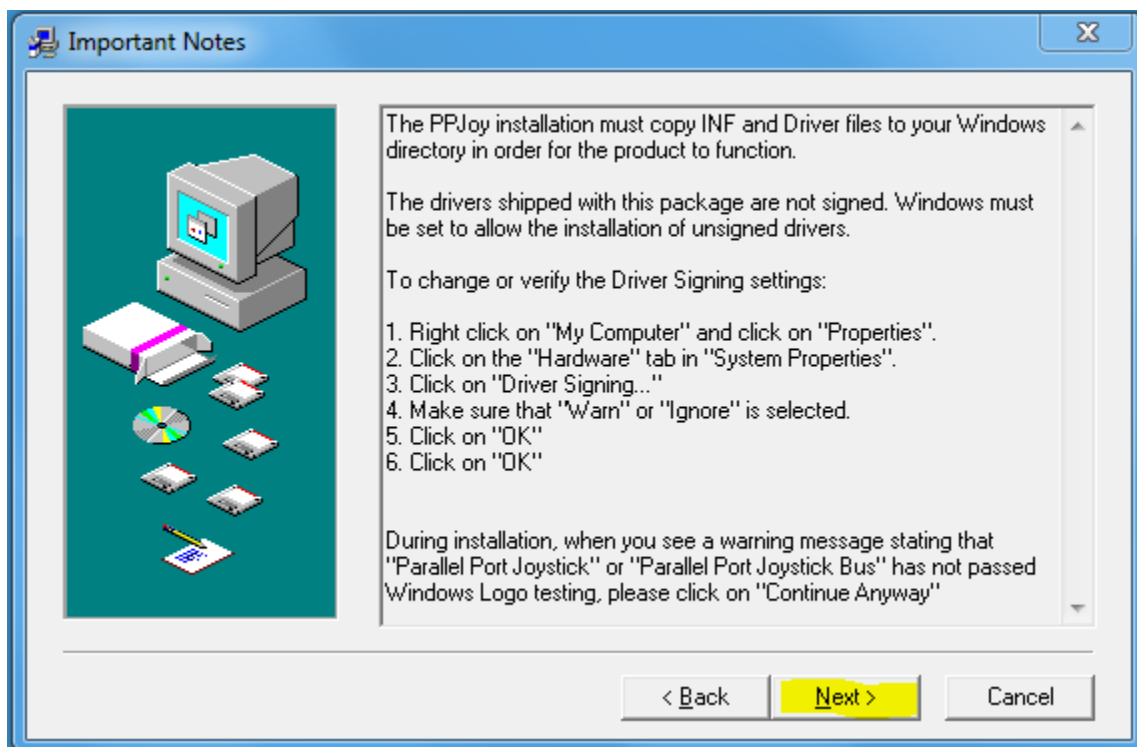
Important Notes

The PPJoy installation must copy INF and Driver files to your Windows directory in order for the product to function.

The drivers shipped with this package are not signed. Windows must be set to allow the installation of unsigned drivers.

To change or verify the Driver Signing settings:

1. Right click on "My Computer" and click on "Properties".
2. Click on the "Hardware" tab in "System Properties".
3. Click on "Driver Signing..."
4. Make sure that "Warn" or "Ignore" is selected.
5. Click on "OK"
6. Click on "OK"

During installation, when you see a warning message stating that "Parallel Port Joystick" or "Parallel Port Joystick Bus" has not passed Windows Logo testing, please click on "Continue Anyway"

< Back
Next >
Cancel